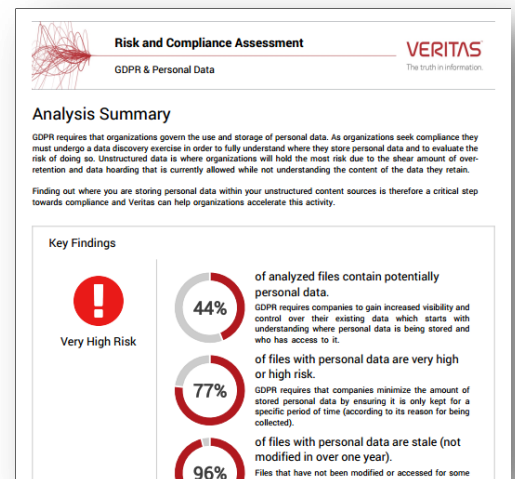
Risk and Compliance Assessment

GDPR & Personal Data

VERITAS

The truth in information.

Analysis Summary

GDPR requires that organizations govern the use and storage of personal data. As organizations seek compliance they must undergo a data discovery exercise in order to fully understand where they store personal data and to evaluate the risk of doing so. Unstructured data is where organizations will hold the most risk due to the shear amount of over-retention and data hoarding that is currently allowed while not understanding the content of the data they retain.

Finding out where you are storing personal data within your unstructured content sources is therefore a critical step towards compliance and Veritas can help organizations accelerate this activity.

Key Findings

Very High Risk

44%

of analyzed files contain potentially personal data.

GDPR requires companies to gain increased visibility and control over their existing data which starts with understanding where personal data is being stored and who has access to it.

77%

of files with personal data are very high or high risk.

GDPR requires that companies minimize the amount of stored personal data by ensuring it is only kept for a specific period of time (according to its reason for being collected).

96%

of files with personal data are stale (not modified in over one year).

Files that have not been modified or accessed for some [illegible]